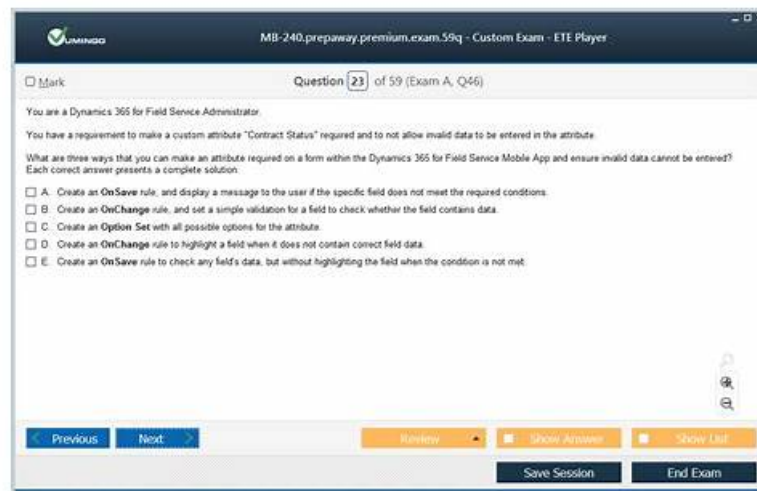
VUMINGO

MB-240.prepaway.premium.exam.59q - Custom Exam - ETE Player

Mark

Question 23 of 59 (Exam A, Q46)

You are a Dynamics 365 for Field Service Administrator.

You have a requirement to make a custom attribute "Contract Status" required and to not allow invalid data to be entered in the attribute.

What are three ways that you can make an attribute required on a form within the Dynamics 365 for Field Service Mobile App and ensure invalid data cannot be entered? Each correct answer presents a complete solution.

A. Create an **OnSave** rule, and display a message to the user if the specific field does not meet the required conditions.

B. Create an **OnChange** rule, and set a simple validation for a field to check whether the field contains data.

C. Create an **Option Set** with all possible options for the attribute.

D. Create an **OnChange** rule to highlight a field when it does not contain correct field data.

E. Create an **OnSave** rule to check any field's data, but without highlighting the field when the condition is not met.

Previous

Next

Review

Show Answer

Show List

Save Session

End Exam